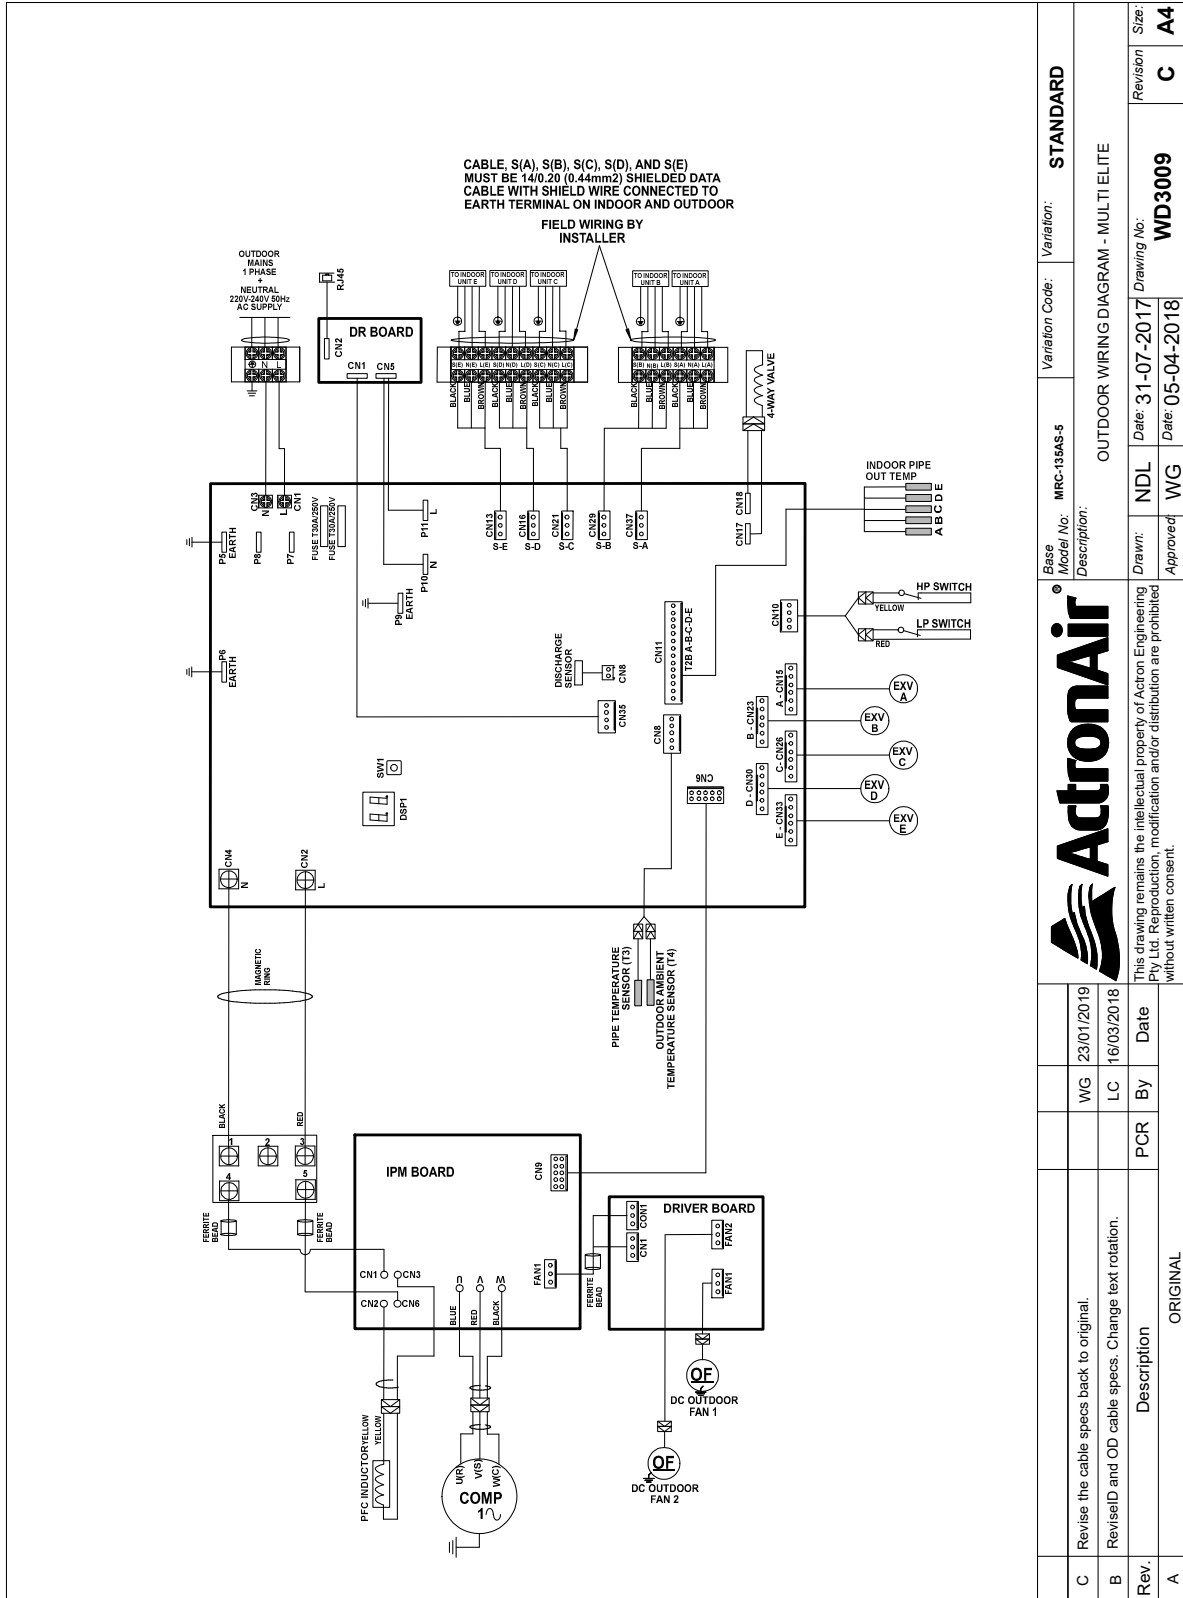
CABLE, S(A), S(B), S(C), S(D), AND S(E) MUST BE 14/0.20 (0.44mm2) SHIELDED DATA CABLE WITH SHIELD WIRE CONNECTED TO EARTH TERMINAL ON INDOOR AND OUTDOOR

FIELD WIRING BY INSTALLER

OUTDOOR MAINS 1 PHASE + NEUTRAL 220V-240V 50Hz AC SUPPLY

N L

RJ45

DR BOARD

CN2 CN1 CN5

TO INDOOR UNIT E
TO INDOOR UNIT D
TO INDOOR UNIT C
TO INDOOR UNIT B
TO INDOOR UNIT A

S(E) N(E) L(E) S(D) N(D) L(D) S(C) N(C) L(C)
S(B) N(B) L(B) S(A) N(A) L(A)

BLACK BLUE BROWN BLACK BLUE BROWN BLACK BLUE BROWN
BLACK BLUE BROWN BLACK BLUE BROWN

4-WAY VALVE

INDOOR PIPE OUT TEMP

A B C D E

CN3 N L CN1

P5 EARTH
P8
P7
FUSE T30A/250V
FUSE T30A/250V
P11 L
P10 N
P9 EARTH
P6 EARTH

CN13 S-E
CN16 S-D
CN21 S-C
CN29 S-B
CN37 S-A
CN18
CN17

HP SWITCH
YELLOW
LP SWITCH
RED
CN10

DISCHARGE SENSOR
CN8
CN11
T2B A-B-C-D-E
CN35
CN8

A - CN15
B - CN23
C - CN26
D - CN30
E - CN33

EXV A
EXV B
EXV C
EXV D
EXV E

SW1
DSP1
CN6

CN4 N
CN2 L

MAGNETIC RING

PIPE TEMPERATURE SENSOR (T3)
OUTDOOR AMBIENT TEMPERATURE SENSOR (T4)

BLACK
RED
1 2 3
4 5

FERRITE BEAD
FERRITE BEAD

IPM BOARD
CN9
CN1 CN3
CN2 CN6
U V W
BLUE RED BLACK
FAN1
FERRITE BEAD

DRIVER BOARD
CON1
CN1
FAN2
FAN1

OF
DC OUTDOOR FAN 1
OF
DC OUTDOOR FAN 2

PFC INDUCTOR YELLOW YELLOW

U(R) V(S) W(C)
COMP
1~

ActronAir®

This drawing remains the intellectual property of Actron Engineering Pty Ltd. Reproduction, modification and/or distribution are prohibited without written consent.

| Rev. | Description | PCR | By | Date |
|---|---|---|---|---|
| C | Revise the cable specs back to original. | | WG | 23/01/2019 |
| B | ReviseID and OD cable specs. Change text rotation. | | LC | 16/03/2018 |
| A | ORIGINAL | | | |

Base Model No: MRC-135AS-5
Variation Code:
Variation: STANDARD
Description: OUTDOOR WIRING DIAGRAM - MULTI ELITE
Drawn: NDL
Date: 31-07-2017
Approved: WG
Date: 05-04-2018
Drawing No: WD3009
Revision C
Size: A4